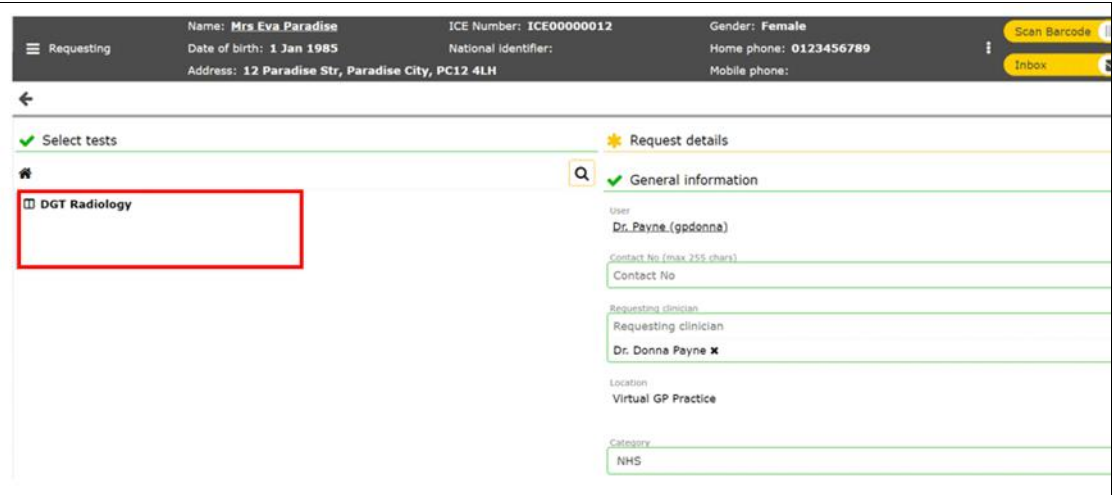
Requesting
Name: Mrs Eva Paradise
Date of birth: 1 Jan 1985
Address: 12 Paradise Str, Paradise City, PC12 4LH
ICE Number: ICE00000012
National identifier:
Gender: Female
Home phone: 0123456789
Mobile phone:
Scan Barcode
Inbox

Select tests

DGT Radiology

Request details

General information

User
Dr. Payne (gpdonna)

Contact No (max 255 chars)
Contact No

Requesting clinician
Requesting clinician
Dr. Donna Payne

Location
Virtual GP Practice

Category
NHS